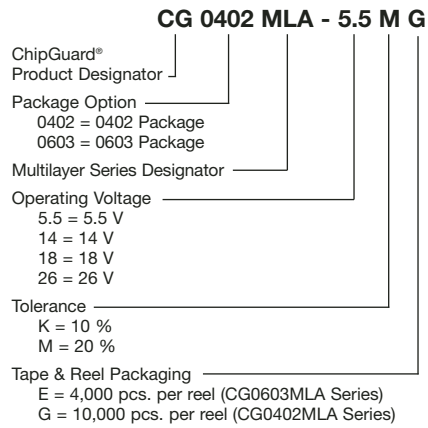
CG 0402 MLA - 5.5 M G

ChipGuard®
Product Designator

Package Option
0402 = 0402 Package
0603 = 0603 Package

Multilayer Series Designator

Operating Voltage
5.5 = 5.5 V
14 = 14 V
18 = 18 V
26 = 26 V

Tolerance
K = 10 %
M = 20 %

Tape & Reel Packaging
E = 4,000 pcs. per reel (CG0603MLA Series)
G = 10,000 pcs. per reel (CG0402MLA Series)